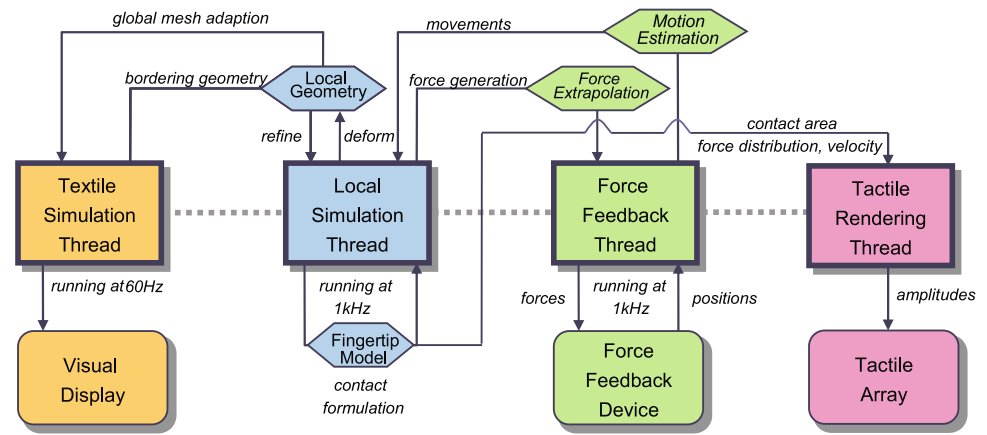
global mesh adaption

movements

Motion Estimation

bordering geometry

Local Geometry

force generation

Force Extrapolation

refine

deform

contact area

force distribution, velocity

Textile Simulation Thread

Local Simulation Thread

Force Feedback Thread

Tactile Rendering Thread

running at60Hz

running at 1kHz

forces

running at 1kHz

positions

amplitudes

Fingertip Model

Visual Display

contact formulation

Force Feedback Device

Tactile Array